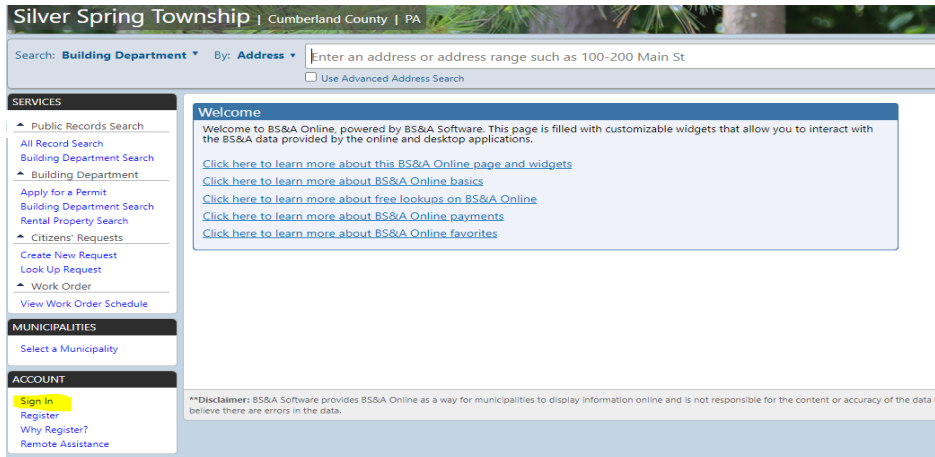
Silver Spring Township | Cumberland County | PA

Search: Building Department ▾ By: Address ▾ Enter an address or address range such as 100-200 Main St

Use Advanced Address Search

SERVICES

Public Records Search
All Record Search
Building Department Search

Building Department
Apply for a Permit
Building Department Search
Rental Property Search

Citizens' Requests
Create New Request
Look Up Request

Work Order
View Work Order Schedule

MUNICIPALITIES
Select a Municipality

ACCOUNT
Sign In
Register
Why Register?
Remote Assistance

Welcome

Welcome to BS&A Online, powered by BS&A Software. This page is filled with customizable widgets that allow you to interact with the BS&A data provided by the online and desktop applications.

Click here to learn more about this BS&A Online page and widgets
Click here to learn more about BS&A Online basics
Click here to learn more about free lookups on BS&A Online
Click here to learn more about BS&A Online payments
Click here to learn more about BS&A Online favorites

**Disclaimer: BS&A Software provides BS&A Online as a way for municipalities to display information online and is not responsible for the content or accuracy of the data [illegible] believe there are errors in the data.